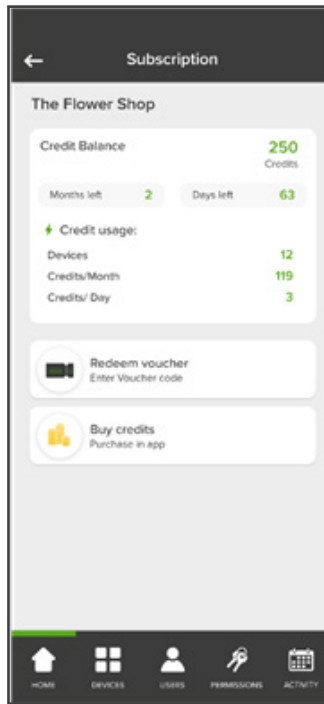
Subscription

The Flower Shop

Credit Balance 250 Credits

Months left 2

Days left 63

Credit usage:

Devices 12

Credits/Month 119

Credits/ Day 3

Redeem voucher
Enter Voucher code

Buy credits
Purchase in app

HOME DEVICES USERS PERMISSIONS ACTIVITY